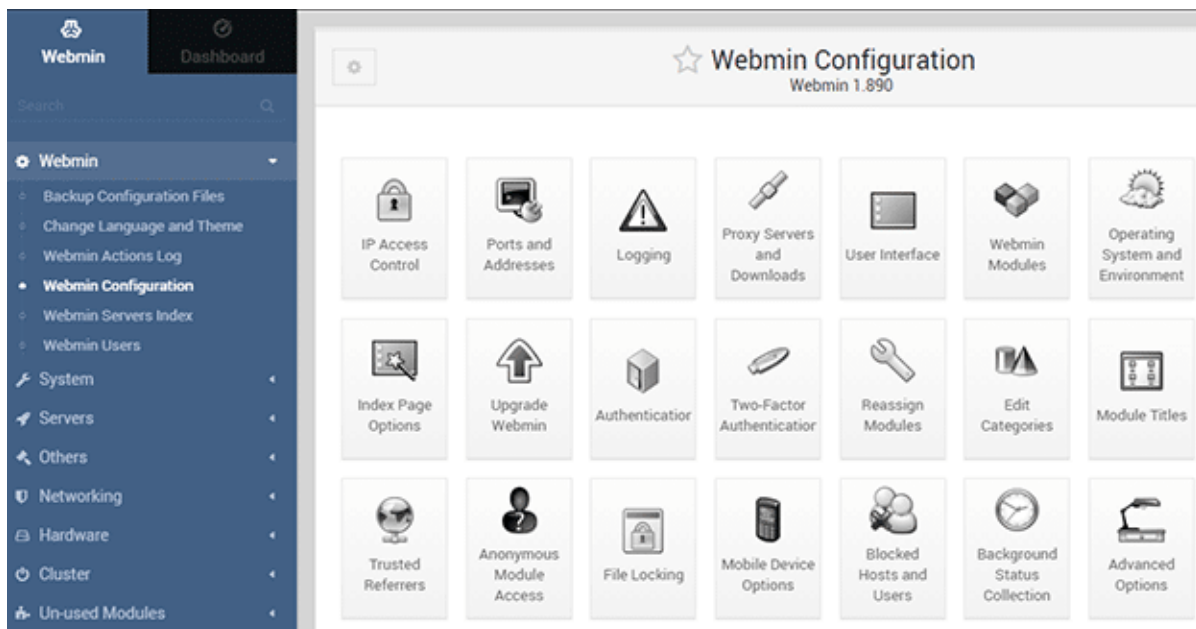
Webmin
Dashboard
Search

Webmin
Backup Configuration Files
Change Language and Theme
Webmin Actions Log
Webmin Configuration
Webmin Servers Index
Webmin Users
System
Servers
Others
Networking
Hardware
Cluster
Un-used Modules

Webmin Configuration
Webmin 1.890

IP Access Control
Ports and Addresses
Logging
Proxy Servers and Downloads
User Interface
Webmin Modules
Operating System and Environment

Index Page Options
Upgrade Webmin
Authenticatior
Two-Factor Authenticatior
Reassign Modules
Edit Categories
Module Titles

Trusted Referrers
Anonymous Module Access
File Locking
Mobile Device Options
Blocked Hosts and Users
Background Status Collection
Advanced Options